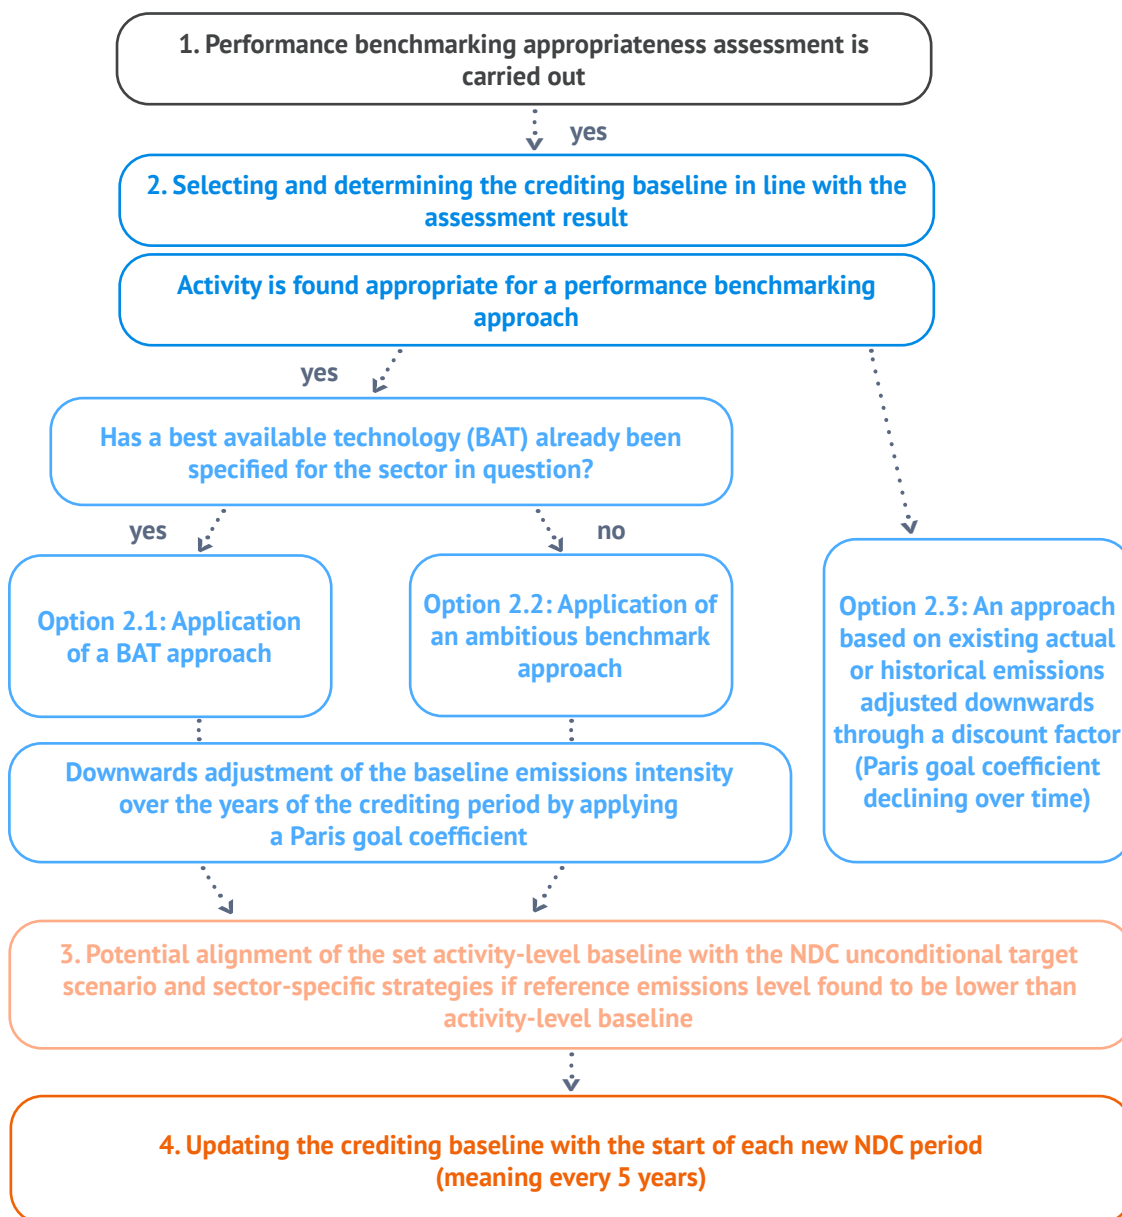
1. Performance benchmarking appropriateness assessment is carried out

yes

2. Selecting and determining the crediting baseline in line with the assessment result

Activity is found appropriate for a performance benchmarking approach

yes

Has a best available technology (BAT) already been specified for the sector in question?

yes

no

Option 2.1: Application of a BAT approach

Option 2.2: Application of an ambitious benchmark approach

Option 2.3: An approach based on existing actual or historical emissions adjusted downwards through a discount factor (Paris goal coefficient declining over time)

Downwards adjustment of the baseline emissions intensity over the years of the crediting period by applying a Paris goal coefficient

3. Potential alignment of the set activity-level baseline with the NDC unconditional target scenario and sector-specific strategies if reference emissions level found to be lower than activity-level baseline

4. Updating the crediting baseline with the start of each new NDC period (meaning every 5 years)